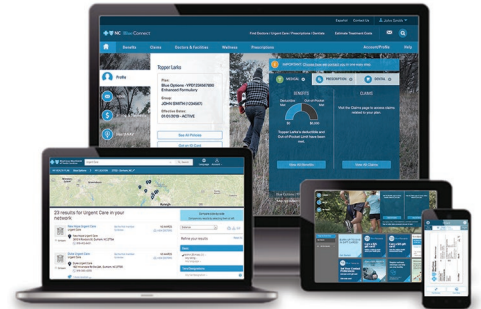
Español Contact Us John Smith

NC BlueConnect

Find Doctors | Urgent Care | Prescriptions | Dentists Estimate Treatment Costs

Benefits Claims Doctors & Facilities Wellness Prescriptions Account/Profile Help

Profile

Topper Lerks

Plan:
Blue Options - YPD123456789
Enhanced Formulary

Email:
JOHN.SMITH@123456

Effective Dates:
01/01/2018 - ACTIVE

See All Policies

Get an ID Card

IMPORTANT: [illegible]

MEDICAL PRESCRIPTION DENTAL

BENEFITS CLAIMS

Deductible Out-of-Pocket Limit

Topper Lerks's deductible and Out-of-Pocket Limit have been met.

No file Claims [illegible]

View All Benefits View All Claims

23 results for Urgent Care in your network

Refine your results

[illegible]